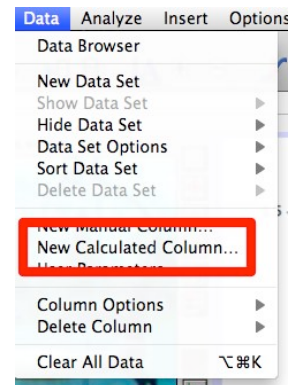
Data Analyze Insert Options
Data Browser

New Data Set
Show Data Set
Hide Data Set
Data Set Options
Sort Data Set
Delete Data Set

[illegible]
New Calculated Column...
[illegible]

Column Options
Delete Column

Clear All Data ⌥⌘K